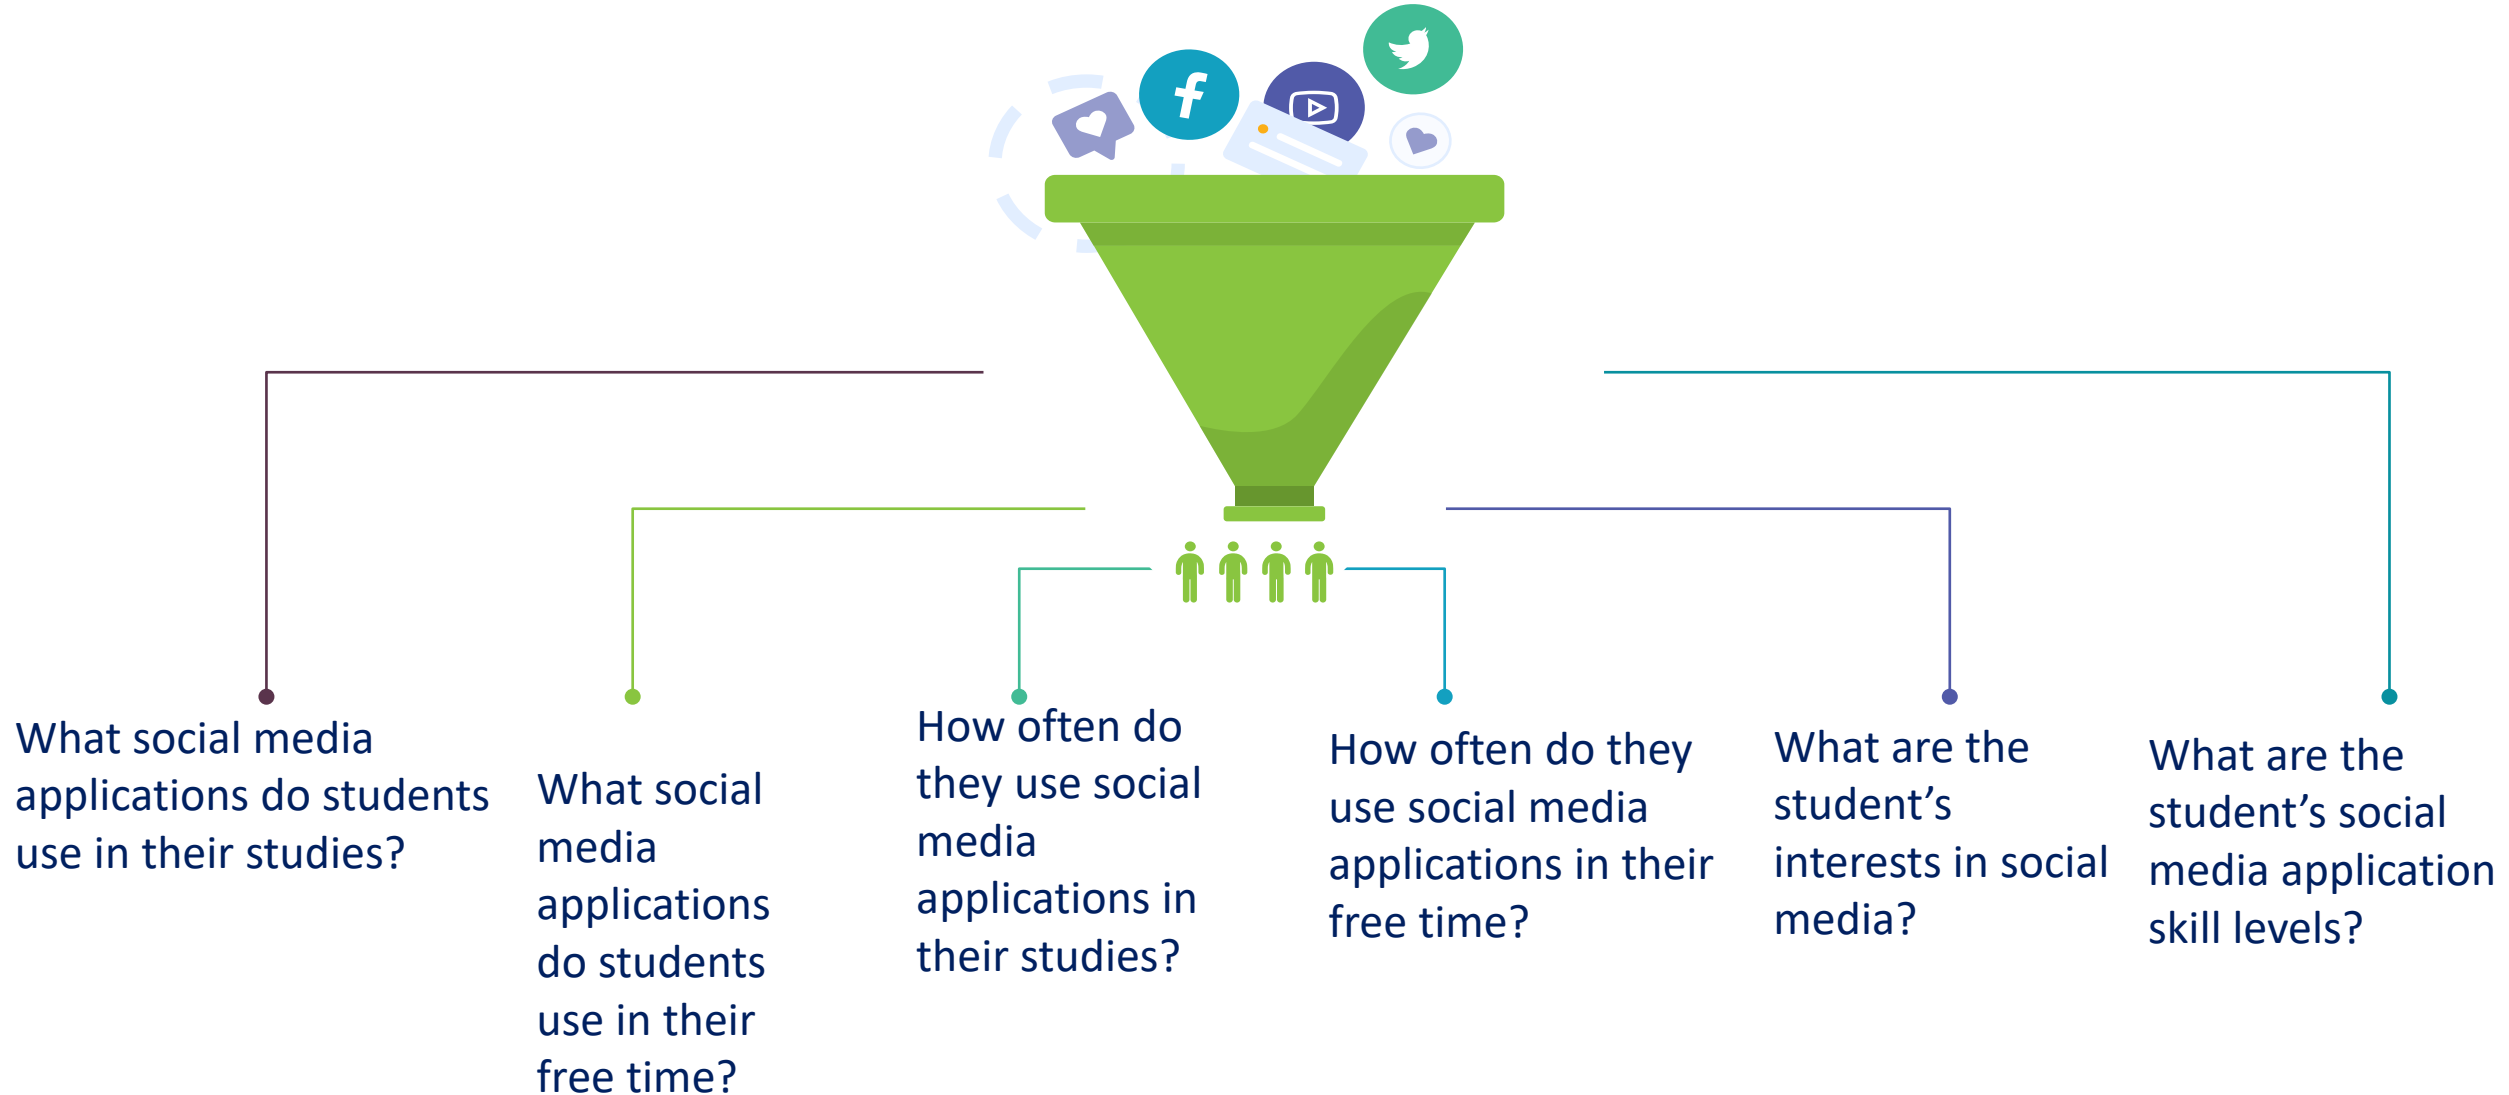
What social media applications do students use in their studies?

What social media applications do students use in their free time?

How often do they use social media applications in their studies?

How often do they use social media applications in their free time?

What are the student’s interests in social media?

What are the student’s social media application skill levels?